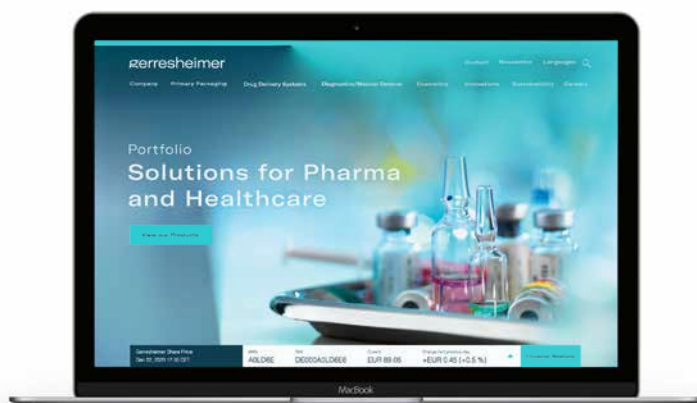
gerresheimer

Contact Newsletter Languages

Company Primary Packaging Drug Delivery Systems Diagnostics/Medical Devices Channels Innovations Sustainability Careers

Portfolio
Solutions for Pharma and Healthcare

View our Products

Gerresheimer Share Price
Dec 30, 2020 17:35 CET

WKN
A0LD6E

ISIN
DE000A0LD6E6

Current
EUR 89.05

Change from previous day
+EUR 0.45 (+0.5 %)

Investor Relations

MacBook